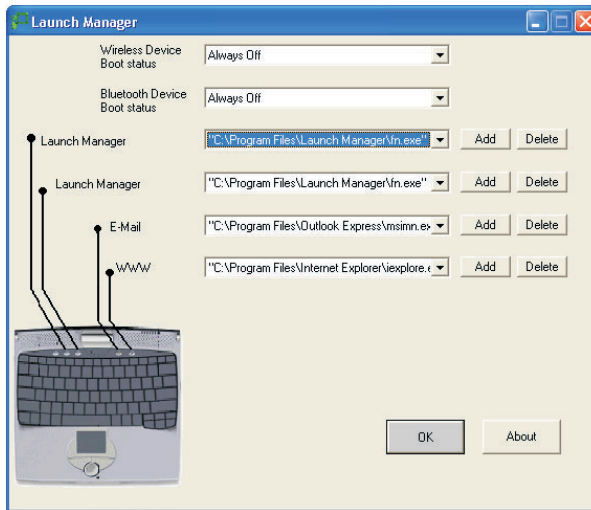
Launch Manager

Wireless Device Boot status
Always Off

Bluetooth Device Boot status
Always Off

Launch Manager
"C:\Program Files\Launch Manager\fn.exe"
Add
Delete

Launch Manager
"C:\Program Files\Launch Manager\fn.exe"
Add
Delete

E-Mail
"C:\Program Files\Outlook Express\msimn.ex
Add
Delete

WWW
"C:\Program Files\Internet Explorer\iexplore.e
Add
Delete

OK
About